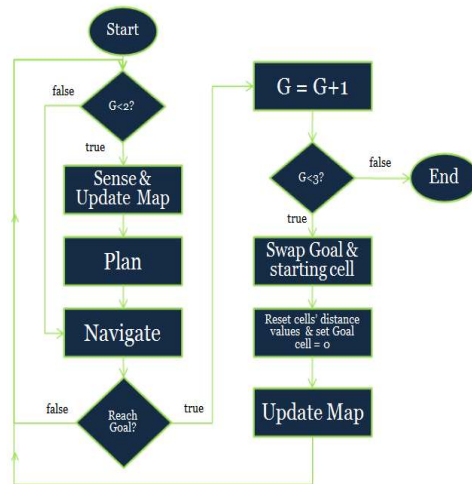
Start

false

G<2?

true

Sense & Update Map

Plan

Navigate

false

Reach Goal?

true

G = G+1

G<3?

false

End

true

Swap Goal & starting cell

Reset cells' distance values & set Goal cell = 0

Update Map